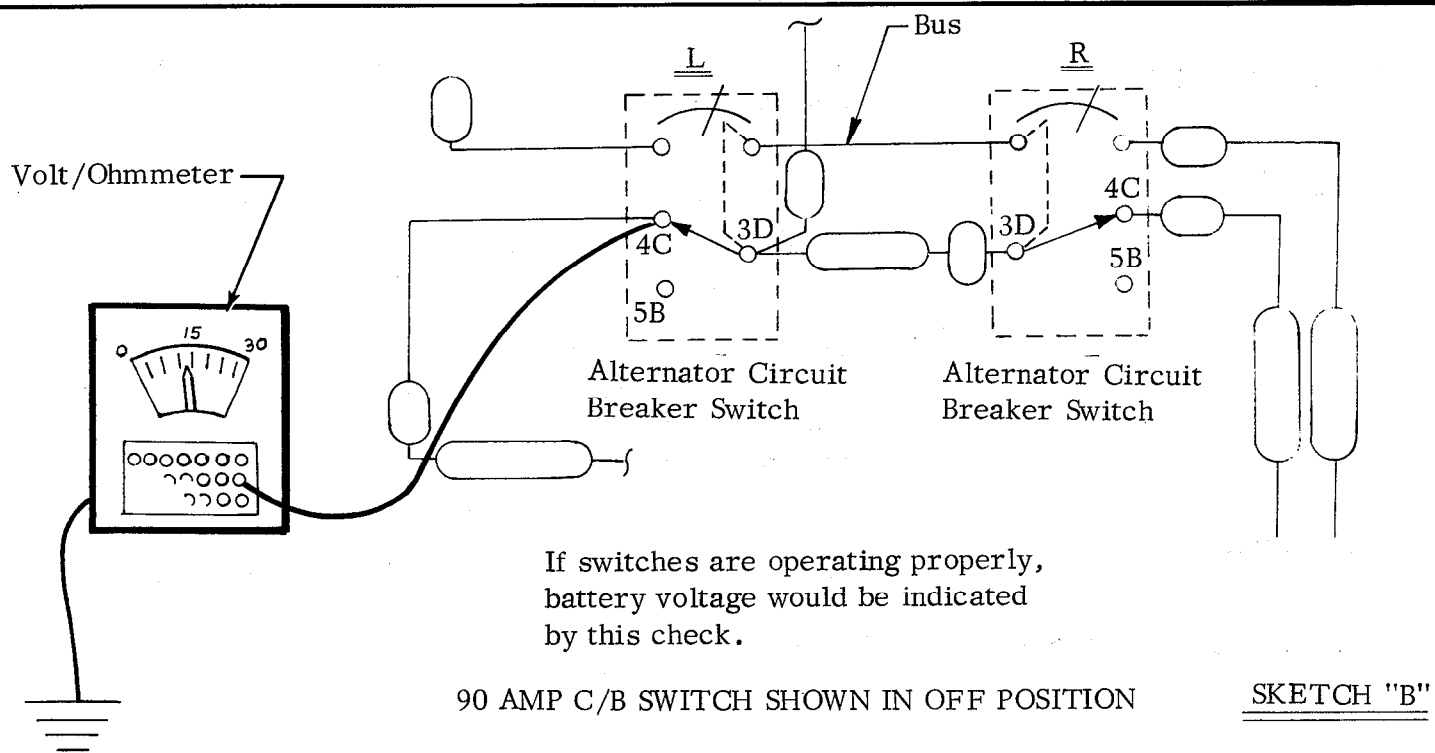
Bus

L

R

Volt/Ohmmeter

4C

3D

5B

3D

4C

5B

0 15 30

Alternator Circuit Breaker Switch

Alternator Circuit Breaker Switch

If switches are operating properly, battery voltage would be indicated by this check.

90 AMP C/B SWITCH SHOWN IN OFF POSITION

SKETCH "B"